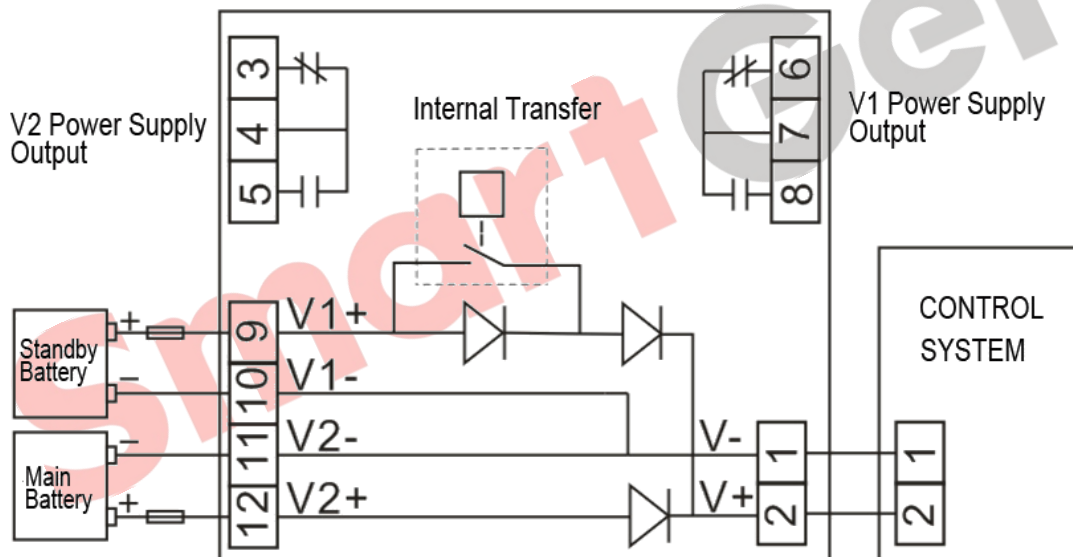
V2 Power Supply Output

3

4

5

Internal Transfer

6

7

8

V1 Power Supply Output

Standby Battery

+

−

9

V1+

10

V1-

Main Battery

−

+

11

V2-

12

V2+

V-

V+

1

2

CONTROL SYSTEM

1

2

SmartGen